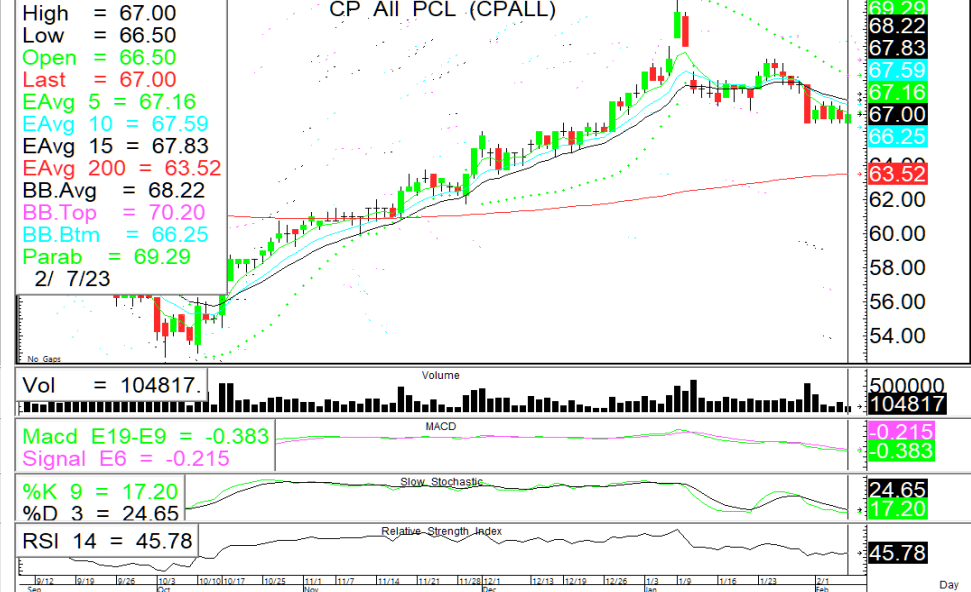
CP All PCL (CPALL)

High = 67.00
Low = 66.50
Open = 66.50
Last = 67.00
EAvg 5 = 67.16
EAvg 10 = 67.59
EAvg 15 = 67.83
EAvg 200 = 63.52
BB.Avg = 68.22
BB.Top = 70.20
BB.Btm = 66.25
Parab = 69.29
2/ 7/23

No Gaps

69.29
68.22
67.83
67.59
67.16
67.00
66.25
64.00
63.52
62.00
60.00
58.00
56.00
54.00

Volume
Vol = 104817.
500000
104817

MACD
Macd E19-E9 = -0.383
Signal E6 = -0.215
-0.215
-0.383

Slow Stochastic
%K 9 = 17.20
%D 3 = 24.65
24.65
17.20

Relative Strength Index
RSI 14 = 45.78
45.78

9/12 9/19 9/26 10/3 10/10 10/17 10/25 11/1 11/7 11/14 11/21 11/28 12/1 12/13 12/19 12/26 1/3 1/9 1/16 1/23 2/1
Sep Oct Nov Dec Jan Feb
Day